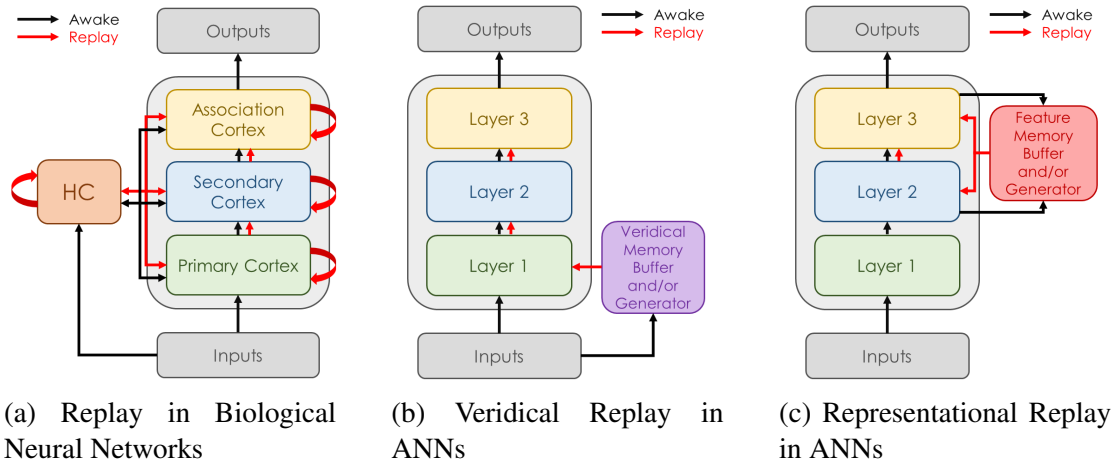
Awake
Replay

Outputs

Association Cortex

HC

Secondary Cortex

Primary Cortex

Inputs

(a) Replay in Biological Neural Networks

Outputs

Awake
Replay

Layer 3

Layer 2

Layer 1

Veridical Memory Buffer and/or Generator

Inputs

(b) Veridical Replay in ANNs

Outputs

Awake
Replay

Layer 3

Feature Memory Buffer and/or Generator

Layer 2

Layer 1

Inputs

(c) Representational Replay in ANNs